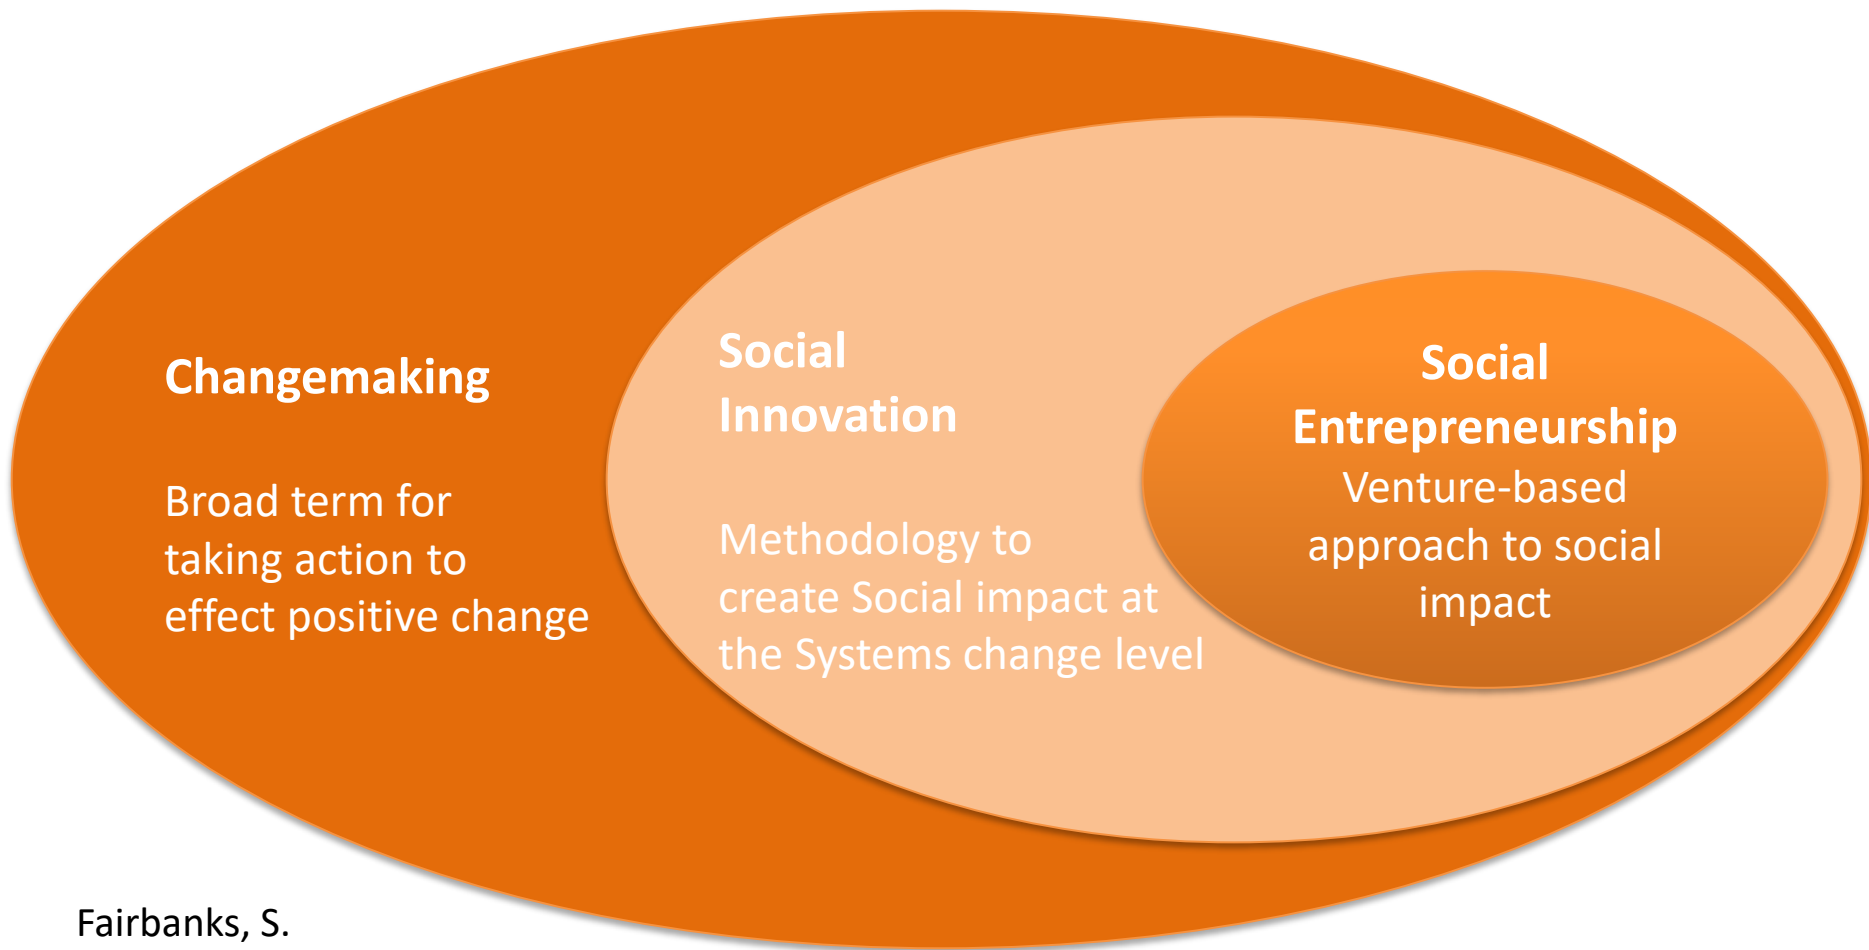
Changemaking

Broad term for taking action to effect positive change

Social Innovation

Methodology to create Social impact at the Systems change level

Social Entrepreneurship

Venture-based approach to social impact

Fairbanks, S.